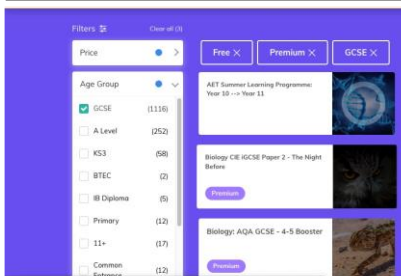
Filters

Clear all (3)

Price

Age Group

GCSE (1116)

A Level (252)

KS3 (58)

BTEC (2)

IB Diploma (5)

Primary (12)

11+ (17)

Common Entrance (12)

Free ✕

Premium ✕

GCSE ✕

AET Summer Learning Programme: Year 10 --> Year 11

Biology CIE IGCSE Paper 2 - The Night Before

Premium

Biology: AQA GCSE - 4-5 Booster

Premium